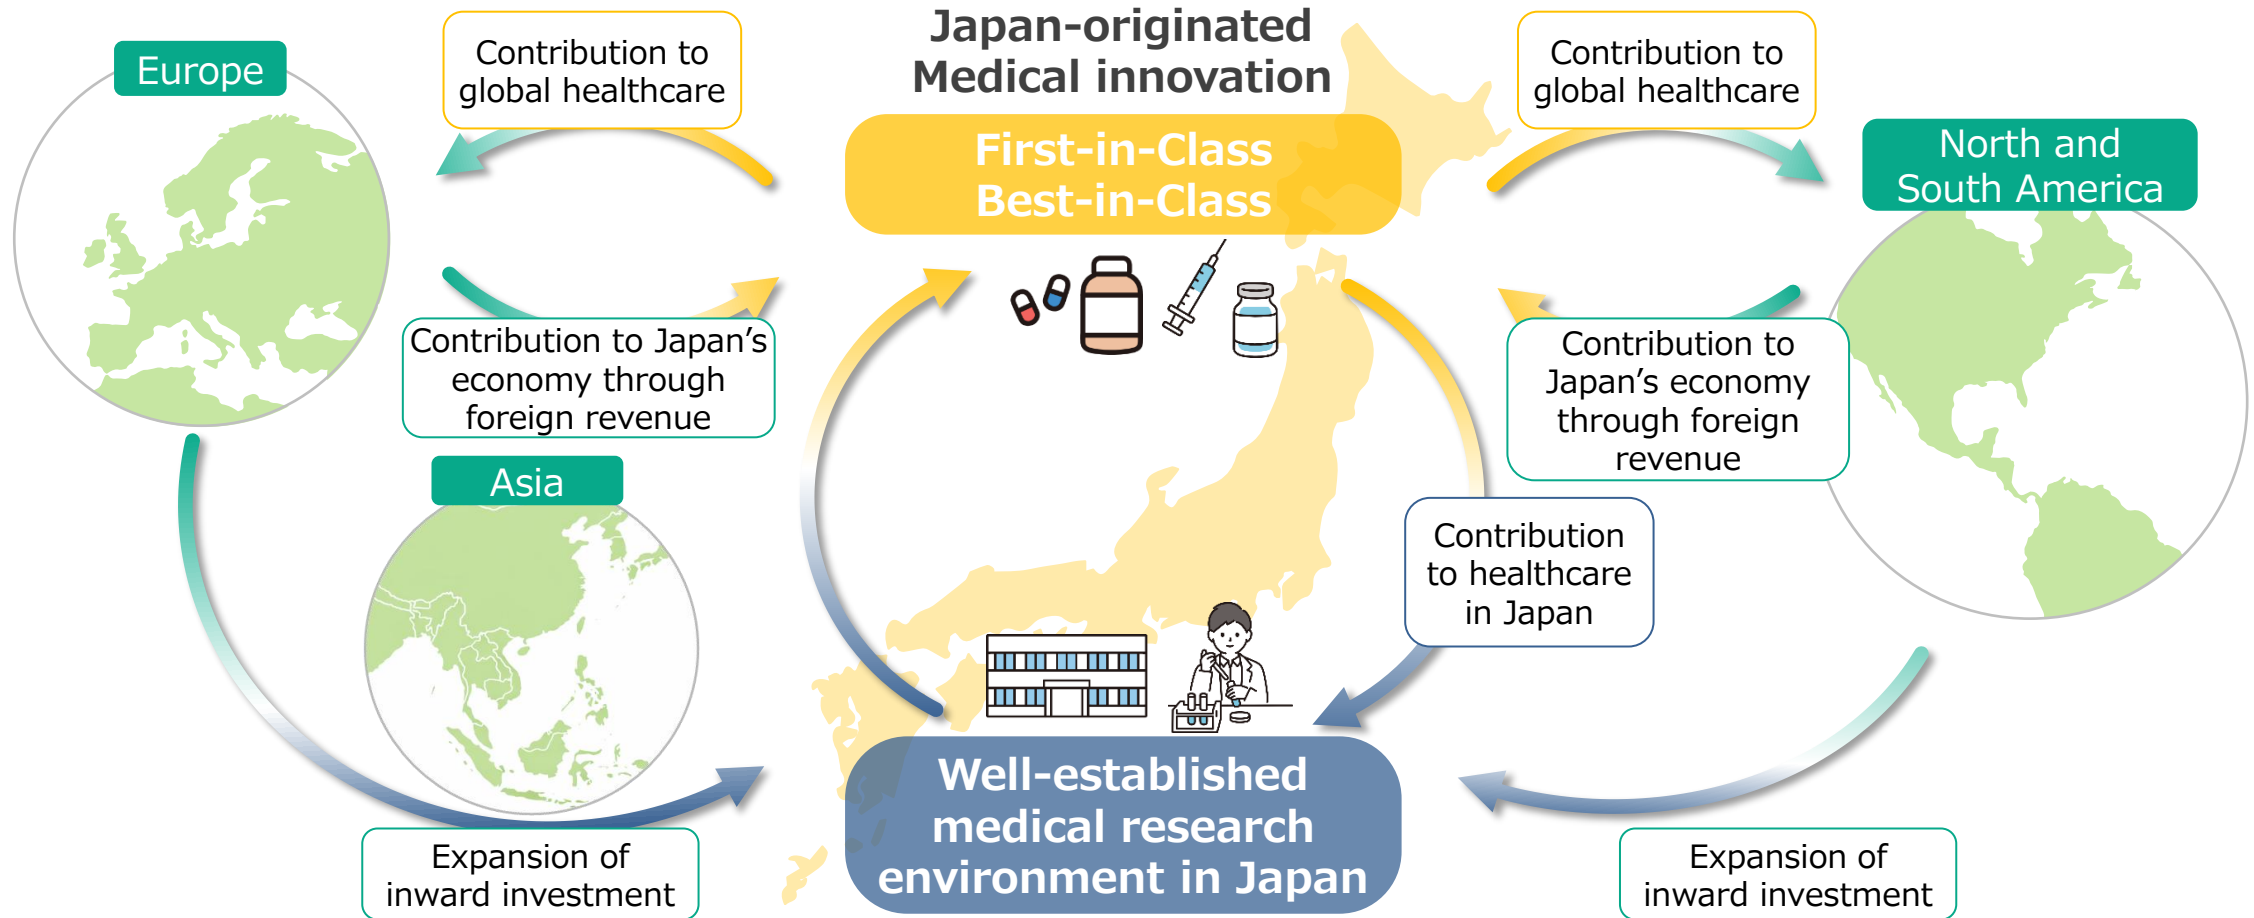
Europe

Contribution to global healthcare

Japan-originated Medical innovation

First-in-Class
Best-in-Class

Contribution to global healthcare

North and South America

Contribution to Japan’s economy through foreign revenue

Contribution to Japan’s economy through foreign revenue

Asia

Contribution to healthcare in Japan

Well-established medical research environment in Japan

Expansion of inward investment

Expansion of inward investment